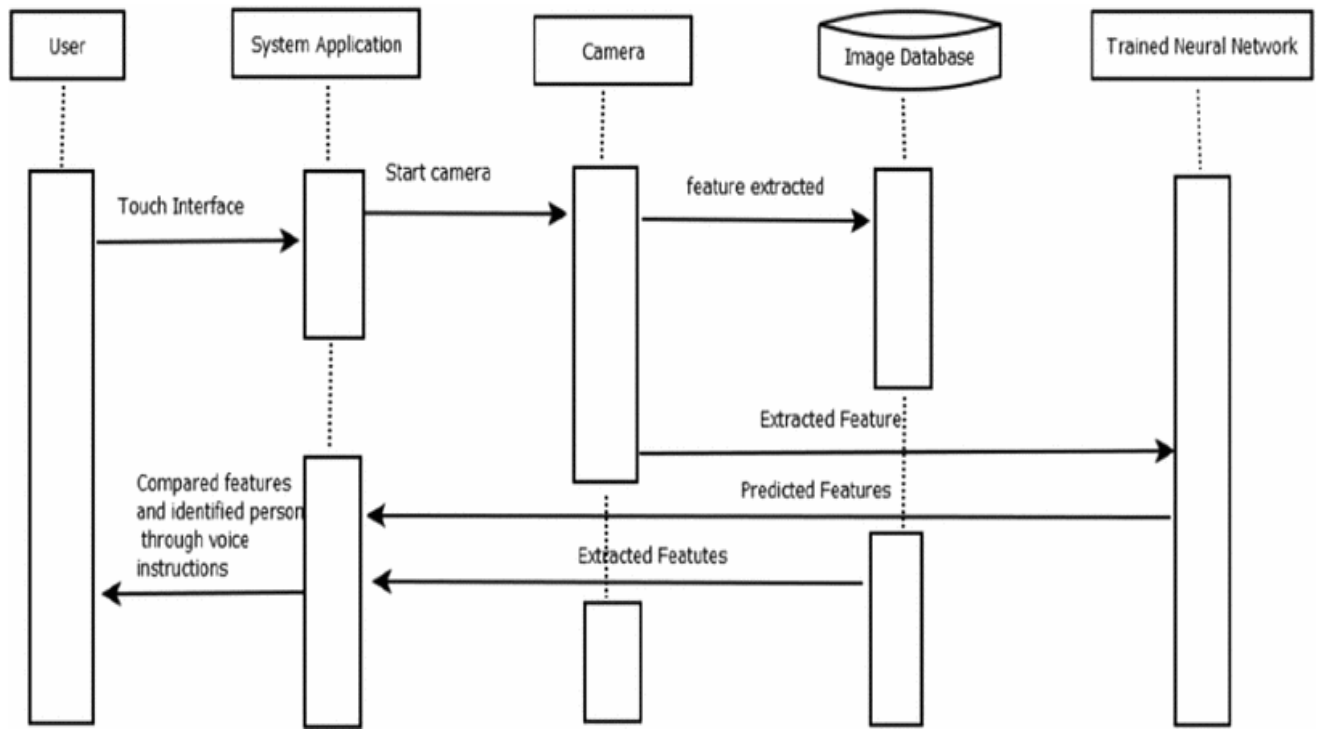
User

System Application

Camera

Image Database

Trained Neural Network

Start camera

Touch Interface

feature extracted

Extracted Feature

Compared features and identified person through voice instructions

Predicted Features

Extracted Featutes